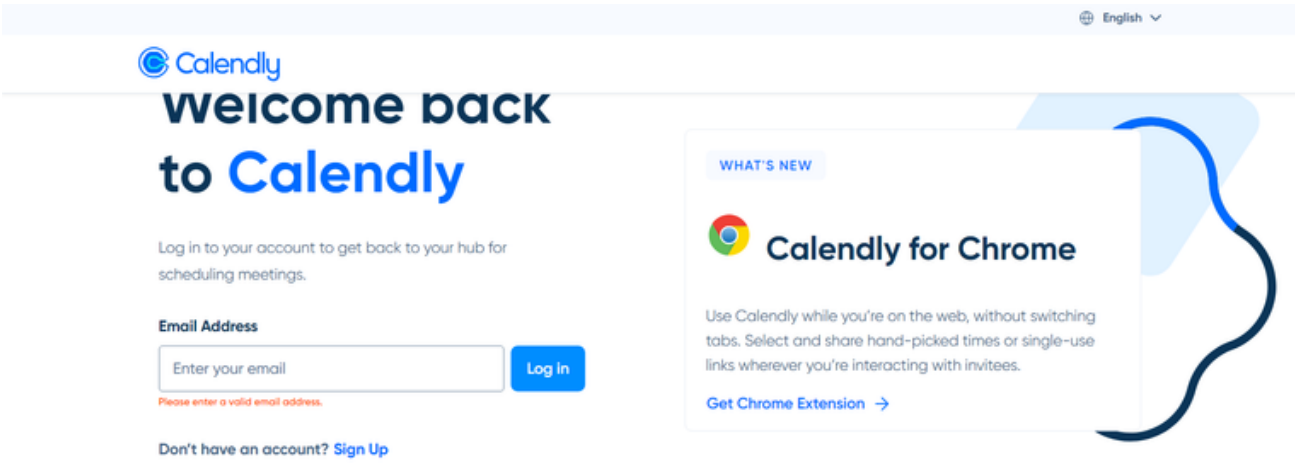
English

Calendly

Welcome back to Calendly

Log in to your account to get back to your hub for scheduling meetings.

Email Address

Enter your email

Log in

Please enter a valid email address.

Don't have an account? Sign Up

WHAT'S NEW

Calendly for Chrome

Use Calendly while you're on the web, without switching tabs. Select and share hand-picked times or single-use links wherever you're interacting with invitees.

Get Chrome Extension →